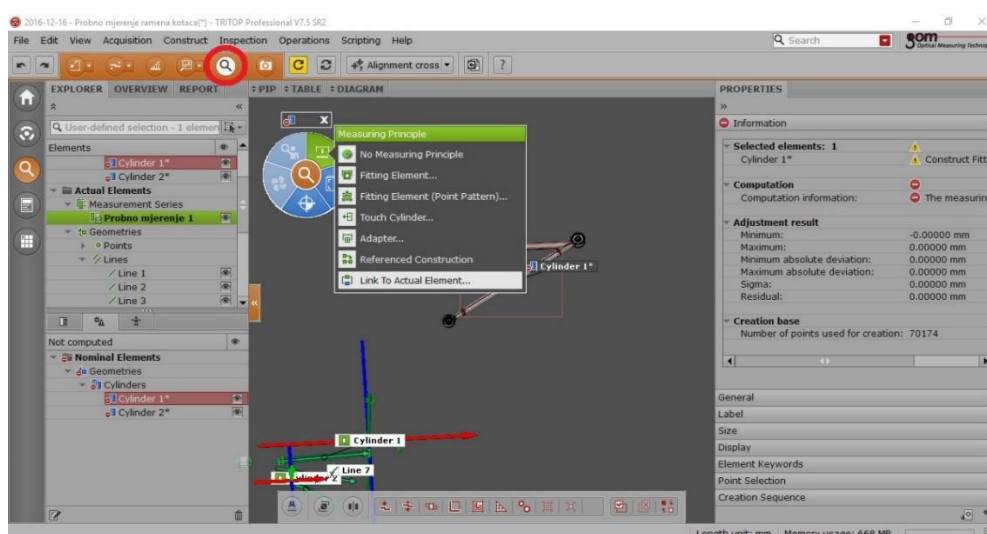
2016-12-16 - Probno mjerenje ramena kotaca(*) - TRITOP Professional V7.5 SR2

File Edit View Acquisition Construct Inspection Operations Scripting Help

Search

GOM Optical Measuring Techni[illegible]

Alignment cross

EXPLORER OVERVIEW REPORT

PIP TABLE DIAGRAM

User-defined selection - 1 elemen

Elements
Cylinder 1*
Cylinder 2*
Actual Elements
Measurement Series
Probno mjerenje 1
Geometries
Points
Lines
Line 1
Line 2
Line 3

Not computed
Nominal Elements
Geometries
Cylinders
Cylinder 1*
Cylinder 2*

Measuring Principle
No Measuring Principle
Fitting Element...
Fitting Element (Point Pattern)...
Touch Cylinder...
Adapter...
Referenced Construction
Link To Actual Element...

Cylinder 1*
Cylinder 1
Line 7

PROPERTIES
Information

Selected elements: 1
Cylinder 1* Construct Fitt

Computation
Computation information: The measurin

Adjustment result
| Minimum: | -0.00000 mm |
|---|---|
| Maximum: | 0.00000 mm |
| Minimum absolute deviation: | 0.00000 mm |
| Maximum absolute deviation: | 0.00000 mm |
| Sigma: | 0.00000 mm |
| Residual: | 0.00000 mm |

Creation base
Number of points used for creation: 70174

General
Label
Size
Display
Element Keywords
Point Selection
Creation Sequence

Length unit: mm Memory usage: 668 MB